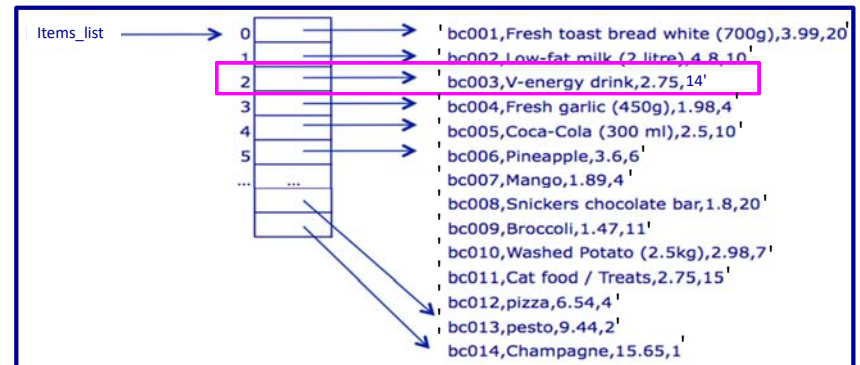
Items_list

0
1
2
3
4
5
...
...

'bc001,Fresh toast bread white (700g),3.99,20'
'bc002,Low-fat milk (2 litre),4.8,10'
'bc003,V-energy drink,2.75,14'
'bc004,Fresh garlic (450g),1.98,4'
'bc005,Coca-Cola (300 ml),2.5,10'
'bc006,Pineapple,3.6,6'
'bc007,Mango,1.89,4'
'bc008,Snickers chocolate bar,1.8,20'
'bc009,Broccoli,1.47,11'
'bc010,Washed Potato (2.5kg),2.98,7'
'bc011,Cat food / Treats,2.75,15'
'bc012,pizza,6.54,4'
'bc013,pesto,9.44,2'
'bc014,Champagne,15.65,1'